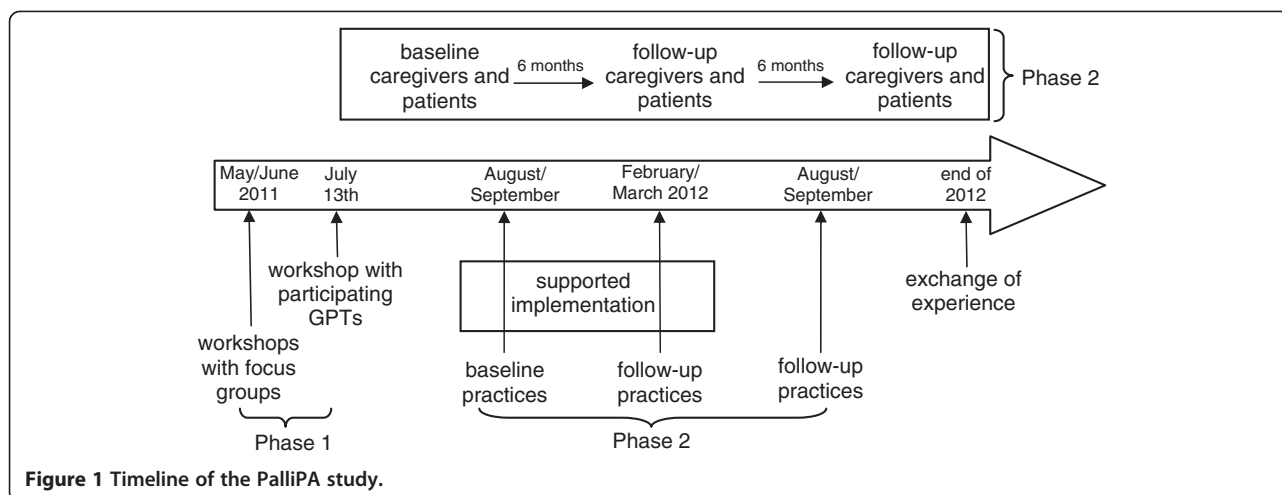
baseline caregivers and patients

6 months

follow-up caregivers and patients

6 months

follow-up caregivers and patients

Phase 2

May/June 2011

July 13th

August/ September

February/ March 2012

August/ September

end of 2012

workshop with participating GPTs

supported implementation

exchange of experience

workshops with focus groups

baseline practices

follow-up practices

follow-up practices

Phase 1

Phase 2

**Figure 1 Timeline of the PalliPA study.**